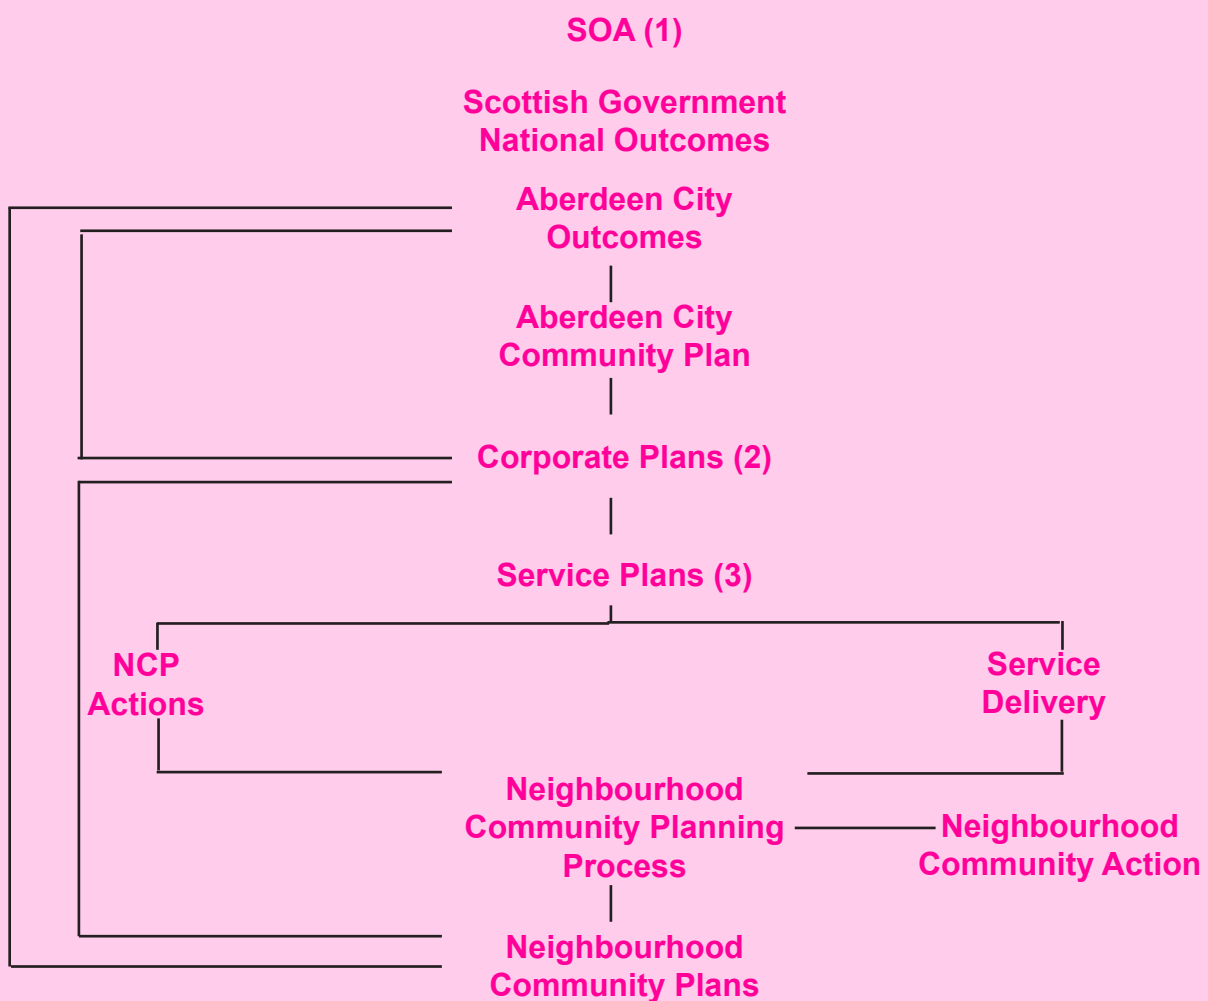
SOA (1)

Scottish Government National Outcomes

Aberdeen City Outcomes

Aberdeen City Community Plan

Corporate Plans (2)

Service Plans (3)

NCP Actions

Service Delivery

Neighbourhood Community Planning Process

Neighbourhood Community Action

Neighbourhood Community Plans